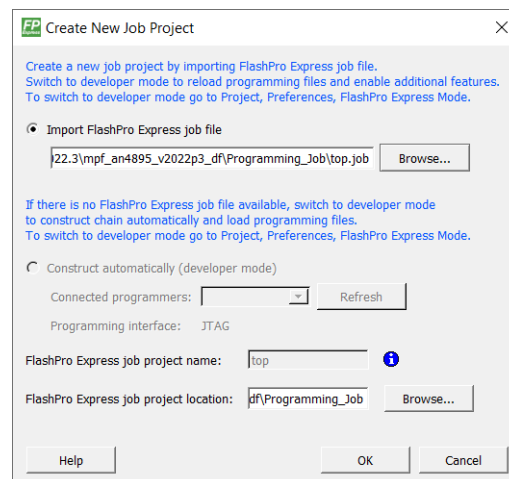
FP Create New Job Project

Create a new job project by importing FlashPro Express job file.
Switch to developer mode to reload programming files and enable additional features.
To switch to developer mode go to Project, Preferences, FlashPro Express Mode.

Import FlashPro Express job file

)22.3\mpf_an4895_v2022p3_df\Programming_Job\top.job

Browse...

If there is no FlashPro Express job file available, switch to developer mode to construct chain automatically and load programming files.
To switch to developer mode go to Project, Preferences, FlashPro Express Mode.

Construct automatically (developer mode)

Connected programmers:

Refresh

Programming interface: JTAG

FlashPro Express job project name: top

FlashPro Express job project location: df\Programming_Job

Browse...

Help

OK

Cancel